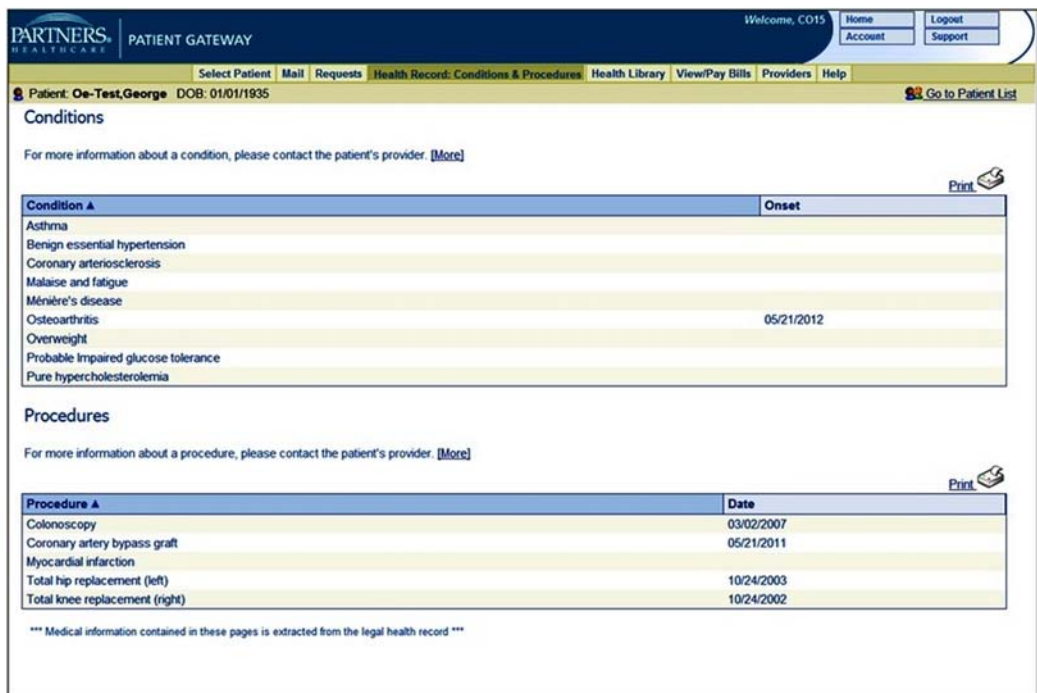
PARTNERS. HEALTHCARE PATIENT GATEWAY

Welcome, CO15

Home
Account
Logout
Support

Select Patient | Mail | Requests | Health Record: Conditions & Procedures | Health Library | View/Pay Bills | Providers | Help

Patient: Oe-Test,George DOB: 01/01/1935

Go to Patient List

Conditions

For more information about a condition, please contact the patient's provider. [More]

Print

| Condition ▲ | Onset |
|---|---|
| Asthma | |
| Benign essential hypertension | |
| Coronary arteriosclerosis | |
| Malaise and fatigue | |
| Ménière's disease | |
| Osteoarthritis | 05/21/2012 |
| Overweight | |
| Probable Impaired glucose tolerance | |
| Pure hypercholesterolemia | |

Procedures

For more information about a procedure, please contact the patient's provider. [More]

Print

| Procedure ▲ | Date |
|---|---|
| Colonoscopy | 03/02/2007 |
| Coronary artery bypass graft | 05/21/2011 |
| Myocardial infarction | |
| Total hip replacement (left) | 10/24/2003 |
| Total knee replacement (right) | 10/24/2002 |

*** Medical information contained in these pages is extracted from the legal health record ***